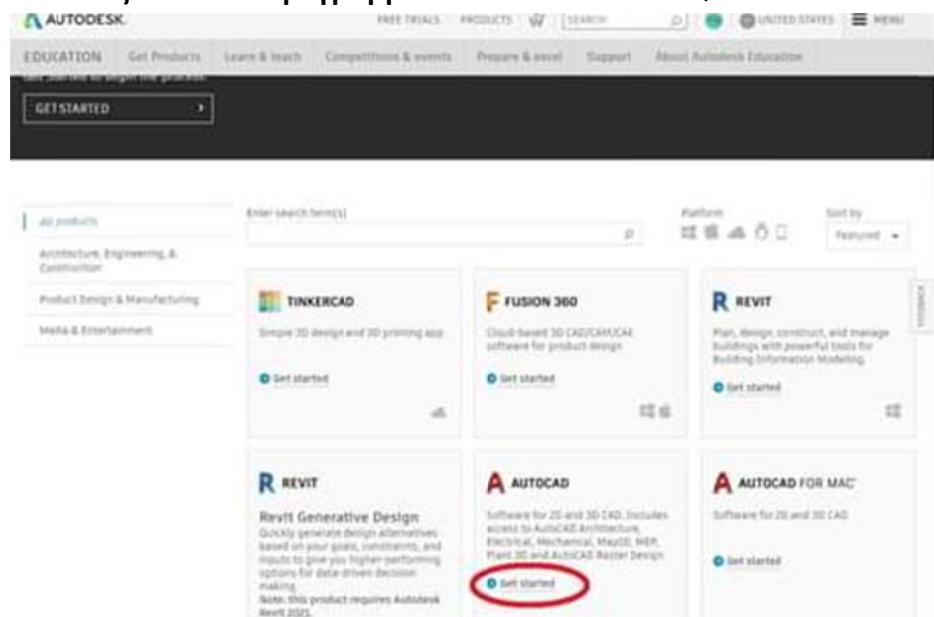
AUTODESK. FREE TRIALS PRODUCTS SEARCH UNITED STATES MENU

EDUCATION Get Products Learn & teach Competitions & events Prepare & excel Support About Autodesk Education

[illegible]

GET STARTED

All products

Architecture, Engineering, & Construction

Product Design & Manufacturing

Media & Entertainment

Enter search term(s)

Platform

Sort by

Featured

TINKERCAD

Simple 3D design and 3D printing app

Get started

FUSION 360

Cloud-based 3D CAD/CAM/CAE software for product design

Get started

REVIT

Plan, design, construct, and manage buildings with powerful tools for Building Information Modeling.

Get started

FEEDBACK

REVIT

Revit Generative Design

Quickly generate design alternatives based on your goals, constraints, and inputs to give you higher-performing options for data-driven decision making.

Note: this product requires Autodesk Revit 2021.

AUTOCAD

Software for 2D and 3D CAD. Includes access to AutoCAD Architecture, Electrical, Mechanical, Map3D, MEP, Plant 3D and AutoCAD Raster Design

Get started

AUTOCAD FOR MAC

Software for 2D and 3D CAD

Get started